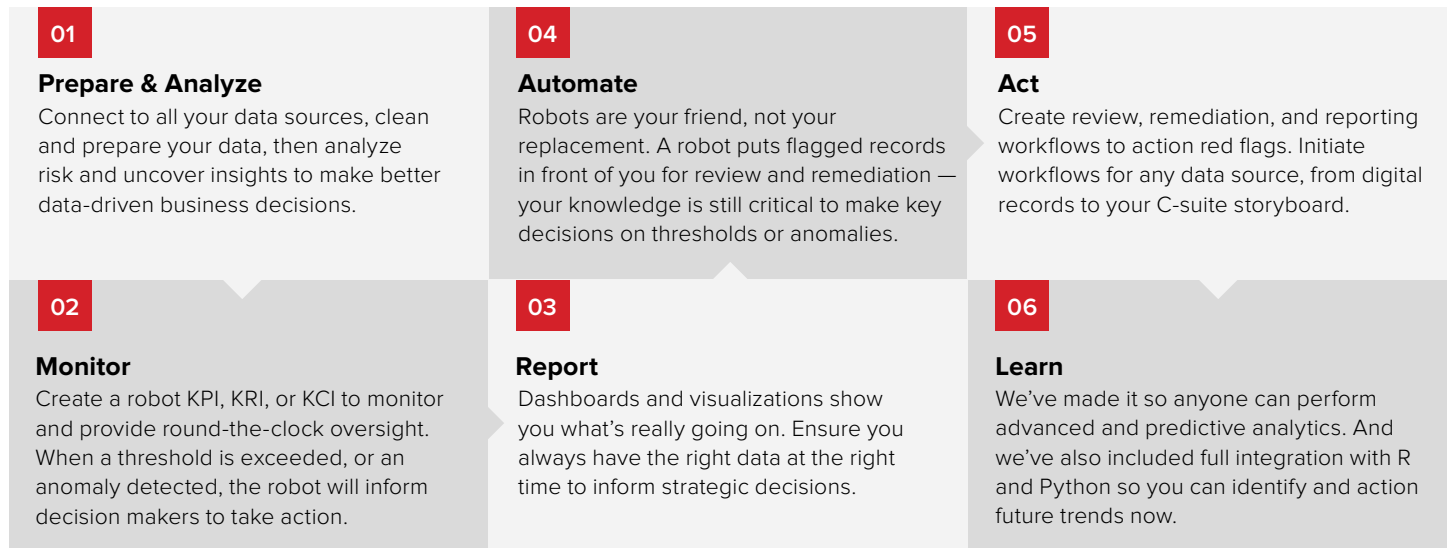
01

Prepare & Analyze

Connect to all your data sources, clean and prepare your data, then analyze risk and uncover insights to make better data-driven business decisions.

04

Automate

Robots are your friend, not your replacement. A robot puts flagged records in front of you for review and remediation — your knowledge is still critical to make key decisions on thresholds or anomalies.

05

Act

Create review, remediation, and reporting workflows to action red flags. Initiate workflows for any data source, from digital records to your C-suite storyboard.

02

Monitor

Create a robot KPI, KRI, or KCI to monitor and provide round-the-clock oversight. When a threshold is exceeded, or an anomaly detected, the robot will inform decision makers to take action.

03

Report

Dashboards and visualizations show you what's really going on. Ensure you always have the right data at the right time to inform strategic decisions.

06

Learn

We've made it so anyone can perform advanced and predictive analytics. And we've also included full integration with R and Python so you can identify and action future trends now.